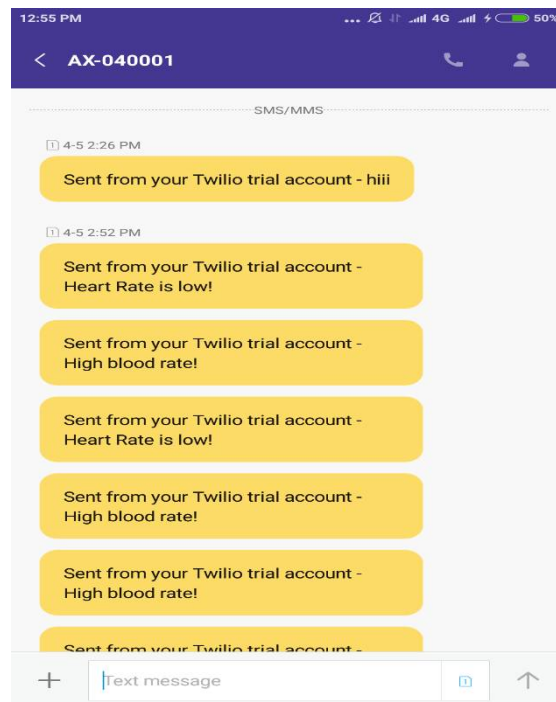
12:55 PM

4G 50%

AX-040001

SMS/MMS

1 4-5 2:26 PM

Sent from your Twilio trial account - hiii

1 4-5 2:52 PM

Sent from your Twilio trial account - Heart Rate is low!

Sent from your Twilio trial account - High blood rate!

Sent from your Twilio trial account - Heart Rate is low!

Sent from your Twilio trial account - High blood rate!

Sent from your Twilio trial account - High blood rate!

Sent from your Twilio trial account - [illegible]

Text message

1